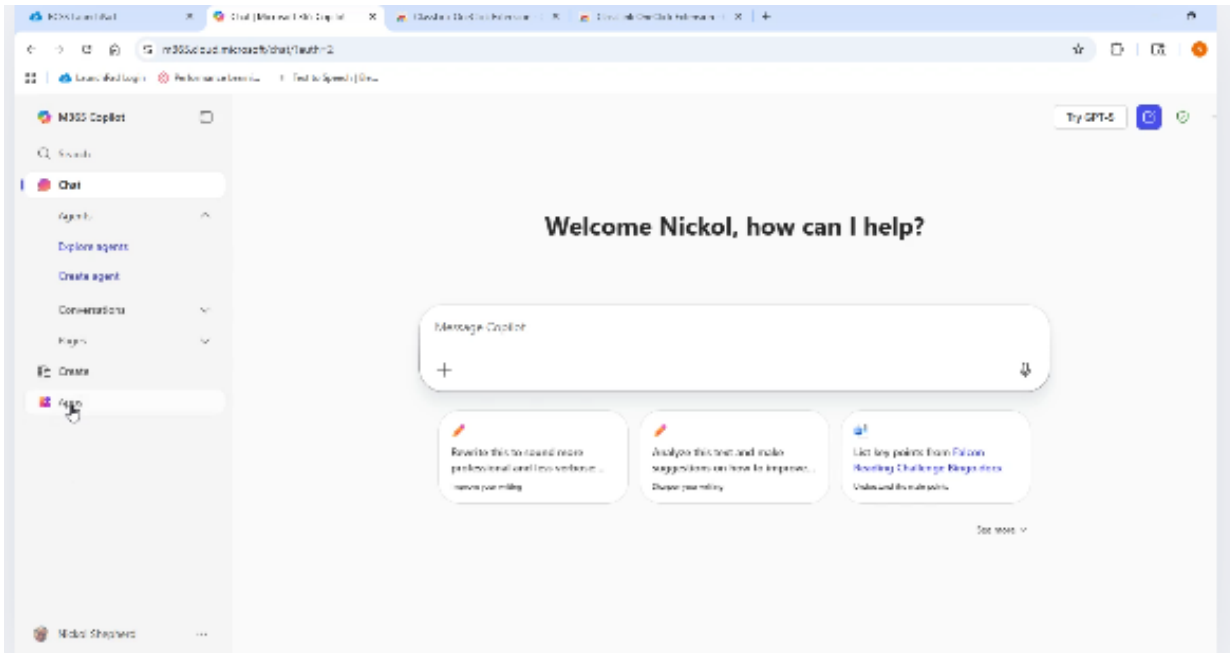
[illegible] | Chat | Microsoft 365 Copilot | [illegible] | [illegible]

m365.cloud.microsoft/chat/?auth=2

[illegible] | Performance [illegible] | Text to Speech | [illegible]

M365 Copilot

Search

Chat

Agents

Explore agents

Create agent

Conversations

Pages

Create

Apps

Nickol Shepherd

Try GPT-5

Welcome Nickol, how can I help?

Message Copilot

+

Rewrite this to sound more professional and less verbose ...

Improve your writing

Analyze this text and make suggestions on how to improve...

Sharpen your writing

List key points from Falcon Reading Challenge Bingo.docx

Understand the main points

See more